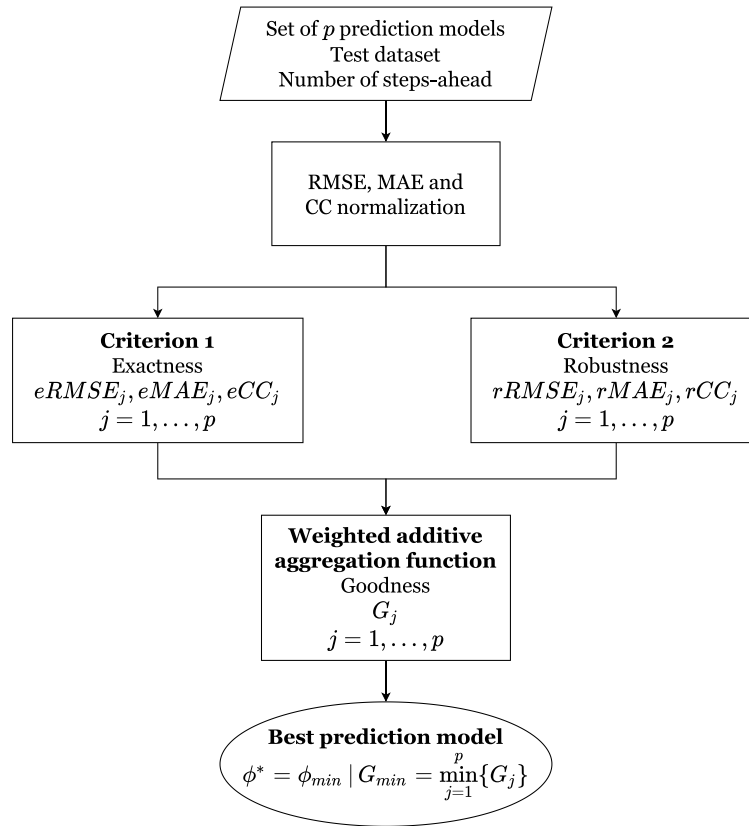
Set of $p$ prediction models
Test dataset
Number of steps-ahead

RMSE, MAE and
CC normalization

**Criterion 1**
Exactness
$eRMSE_j, eMAE_j, eCC_j$
$j = 1, \ldots, p$

**Criterion 2**
Robustness
$rRMSE_j, rMAE_j, rCC_j$
$j = 1, \ldots, p$

**Weighted additive aggregation function**
Goodness
$G_j$
$j = 1, \ldots, p$

**Best prediction model**
$\phi^* = \phi_{min} \mid G_{min} = \min_{j=1}^{p}\{G_j\}$